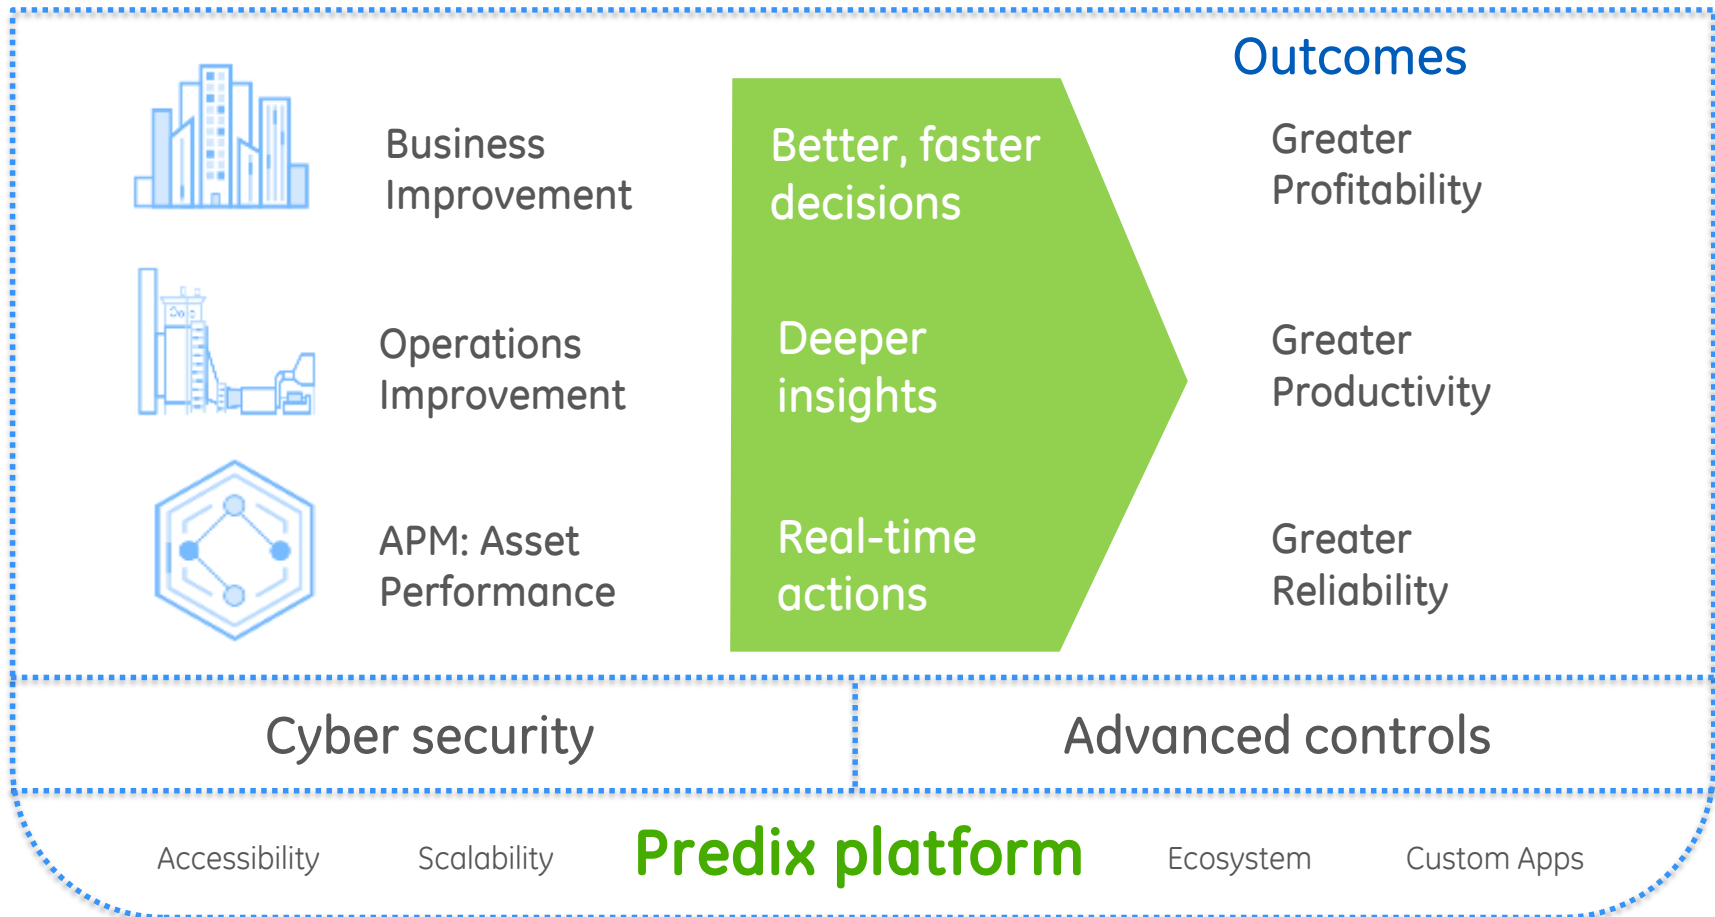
Outcomes

Business Improvement

Better, faster decisions

Greater Profitability

Operations Improvement

Deeper insights

Greater Productivity

APM: Asset Performance

Real-time actions

Greater Reliability

Cyber security

Advanced controls

Accessibility

Scalability

Predix platform

Ecosystem

Custom Apps